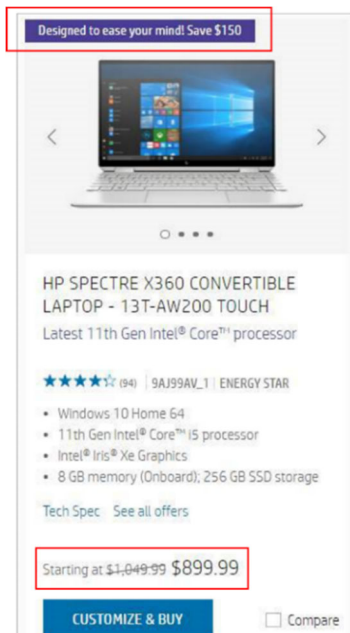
Designed to ease your mind! Save $150

HP SPECTRE X360 CONVERTIBLE LAPTOP - 13T-AW200 TOUCH

Latest 11th Gen Intel® Core™ processor

(94) | 9AJ99AV_1 | ENERGY STAR

• Windows 10 Home 64
• 11th Gen Intel® Core™ i5 processor
• Intel® Iris® Xe Graphics
• 8 GB memory (Onboard); 256 GB SSD storage

Tech Spec See all offers

Starting at ~~$1,049.99~~ $899.99

CUSTOMIZE & BUY

Compare